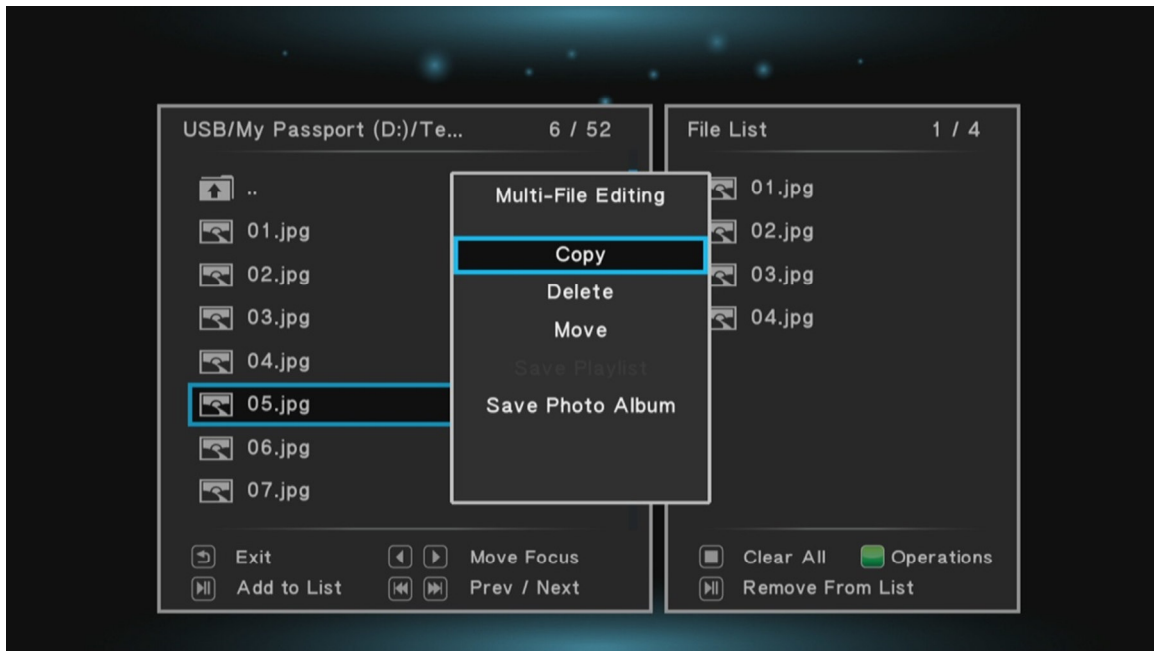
USB/My Passport (D:)/Te... 6 / 52

..
01.jpg
02.jpg
03.jpg
04.jpg
05.jpg
06.jpg
07.jpg

Multi-File Editing

Copy
Delete
Move
Save Playlist
Save Photo Album

File List 1 / 4

01.jpg
02.jpg
03.jpg
04.jpg

Exit
Add to List
Move Focus
Prev / Next

Clear All
Operations
Remove From List